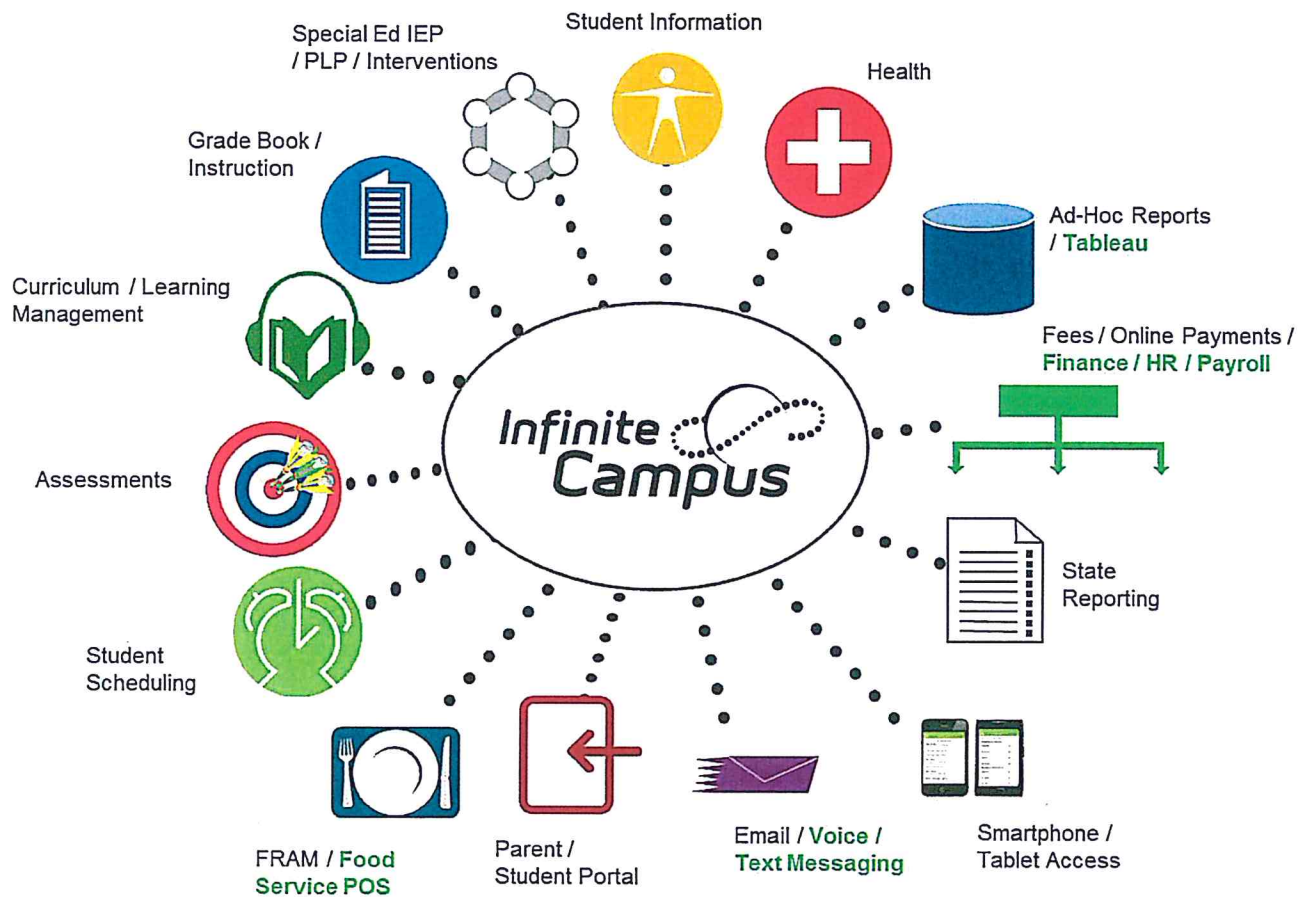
Special Ed IEP / PLP / Interventions

Student Information

Health

Grade Book / Instruction

Ad-Hoc Reports / Tableau

Curriculum / Learning Management

Fees / Online Payments / Finance / HR / Payroll

Infinite Campus

Assessments

State Reporting

Student Scheduling

FRAM / Food Service POS

Parent / Student Portal

Email / Voice / Text Messaging

Smartphone / Tablet Access